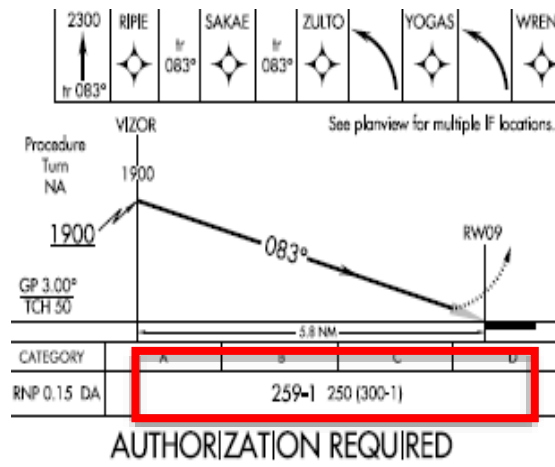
2300
tr 083°
RIPIE
tr 083°
SAKAE
tr 083°
ZULTO
YOGAS
WREN

VIZOR
See planview for multiple IF locations.
Procedure Turn NA
1900
1900
083°
RW09
GP 3.00°
TCH 50
5.8 NM

| CATEGORY | A | B | C | D |
|---|---|---|---|---|
| RNP 0.15 DA | 259-1 250 (300-1) | | | |

AUTHORIZATION REQUIRED